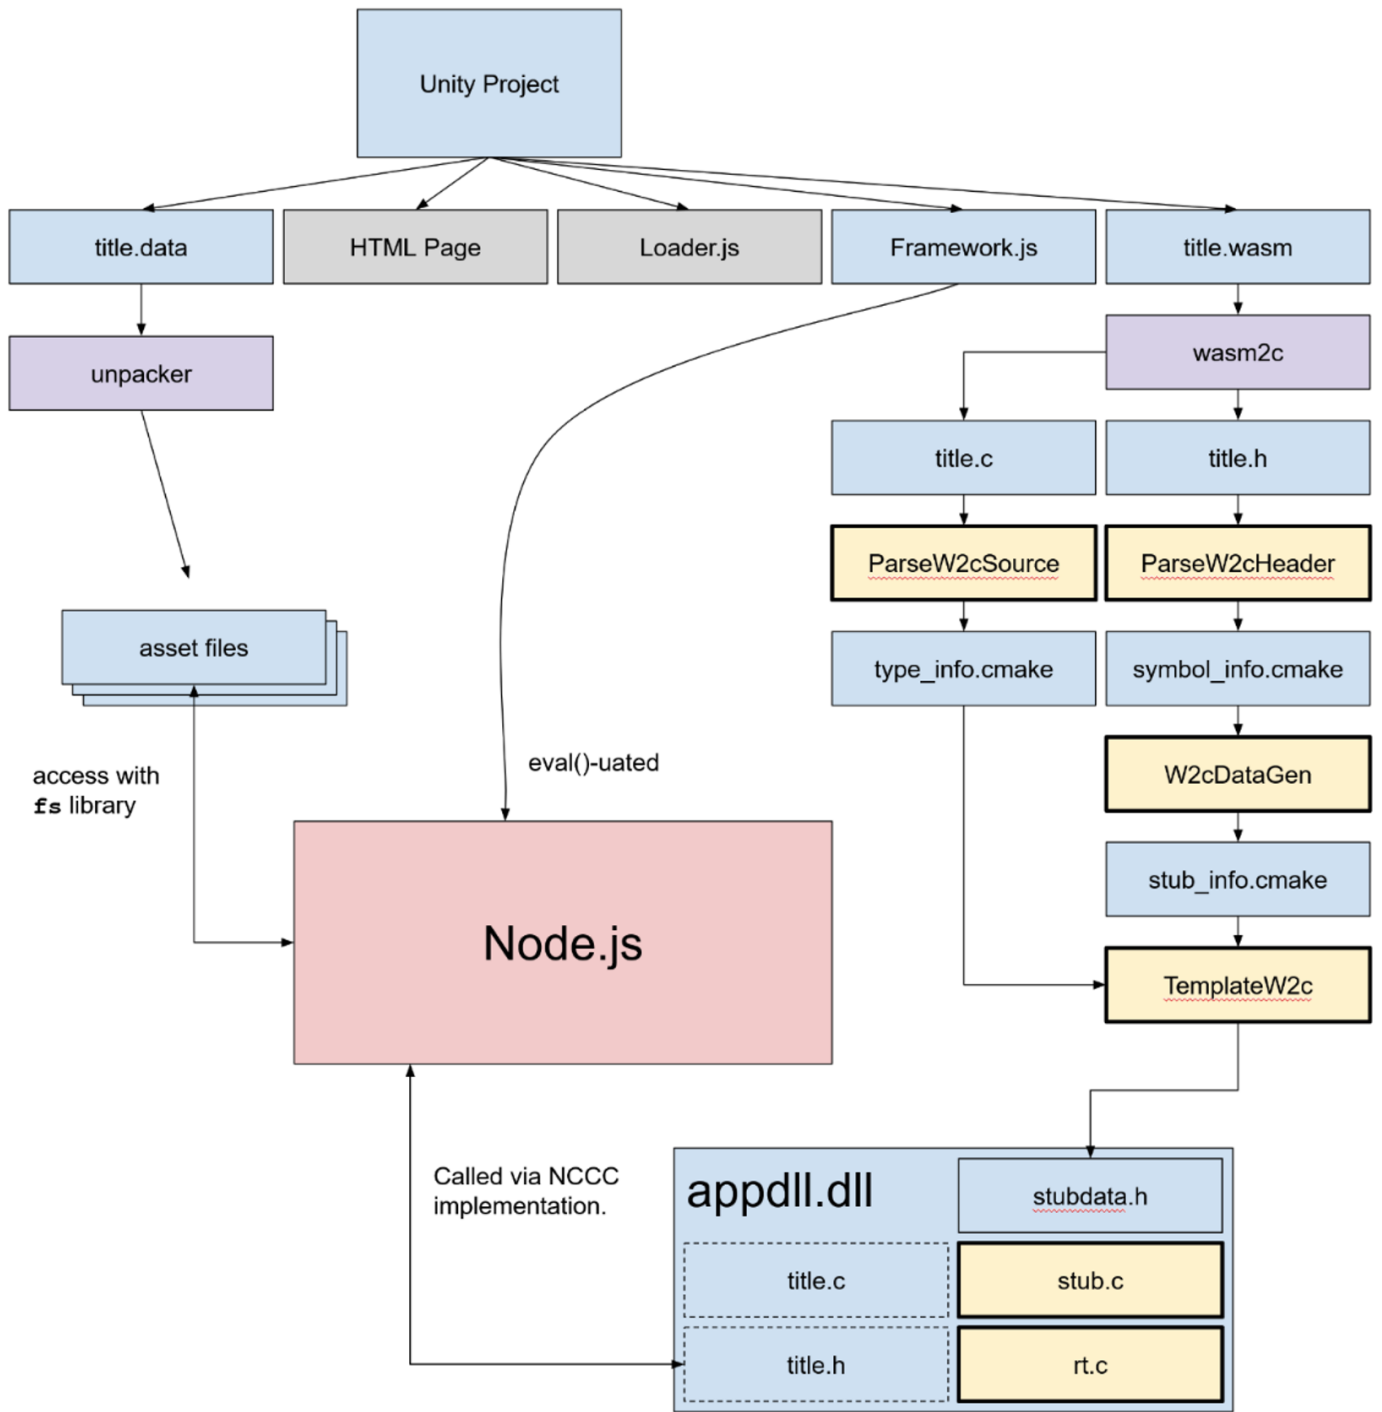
Unity Project

title.data

HTML Page

Loader.js

Framework.js

title.wasm

unpacker

wasm2c

title.c

title.h

ParseW2cSource

ParseW2cHeader

asset files

type_info.cmake

symbol_info.cmake

access with fs library

eval()-uated

W2cDataGen

stub_info.cmake

Node.js

TemplateW2c

Called via NCCC implementation.

appdll.dll

stubdata.h

title.c

stub.c

title.h

rt.c